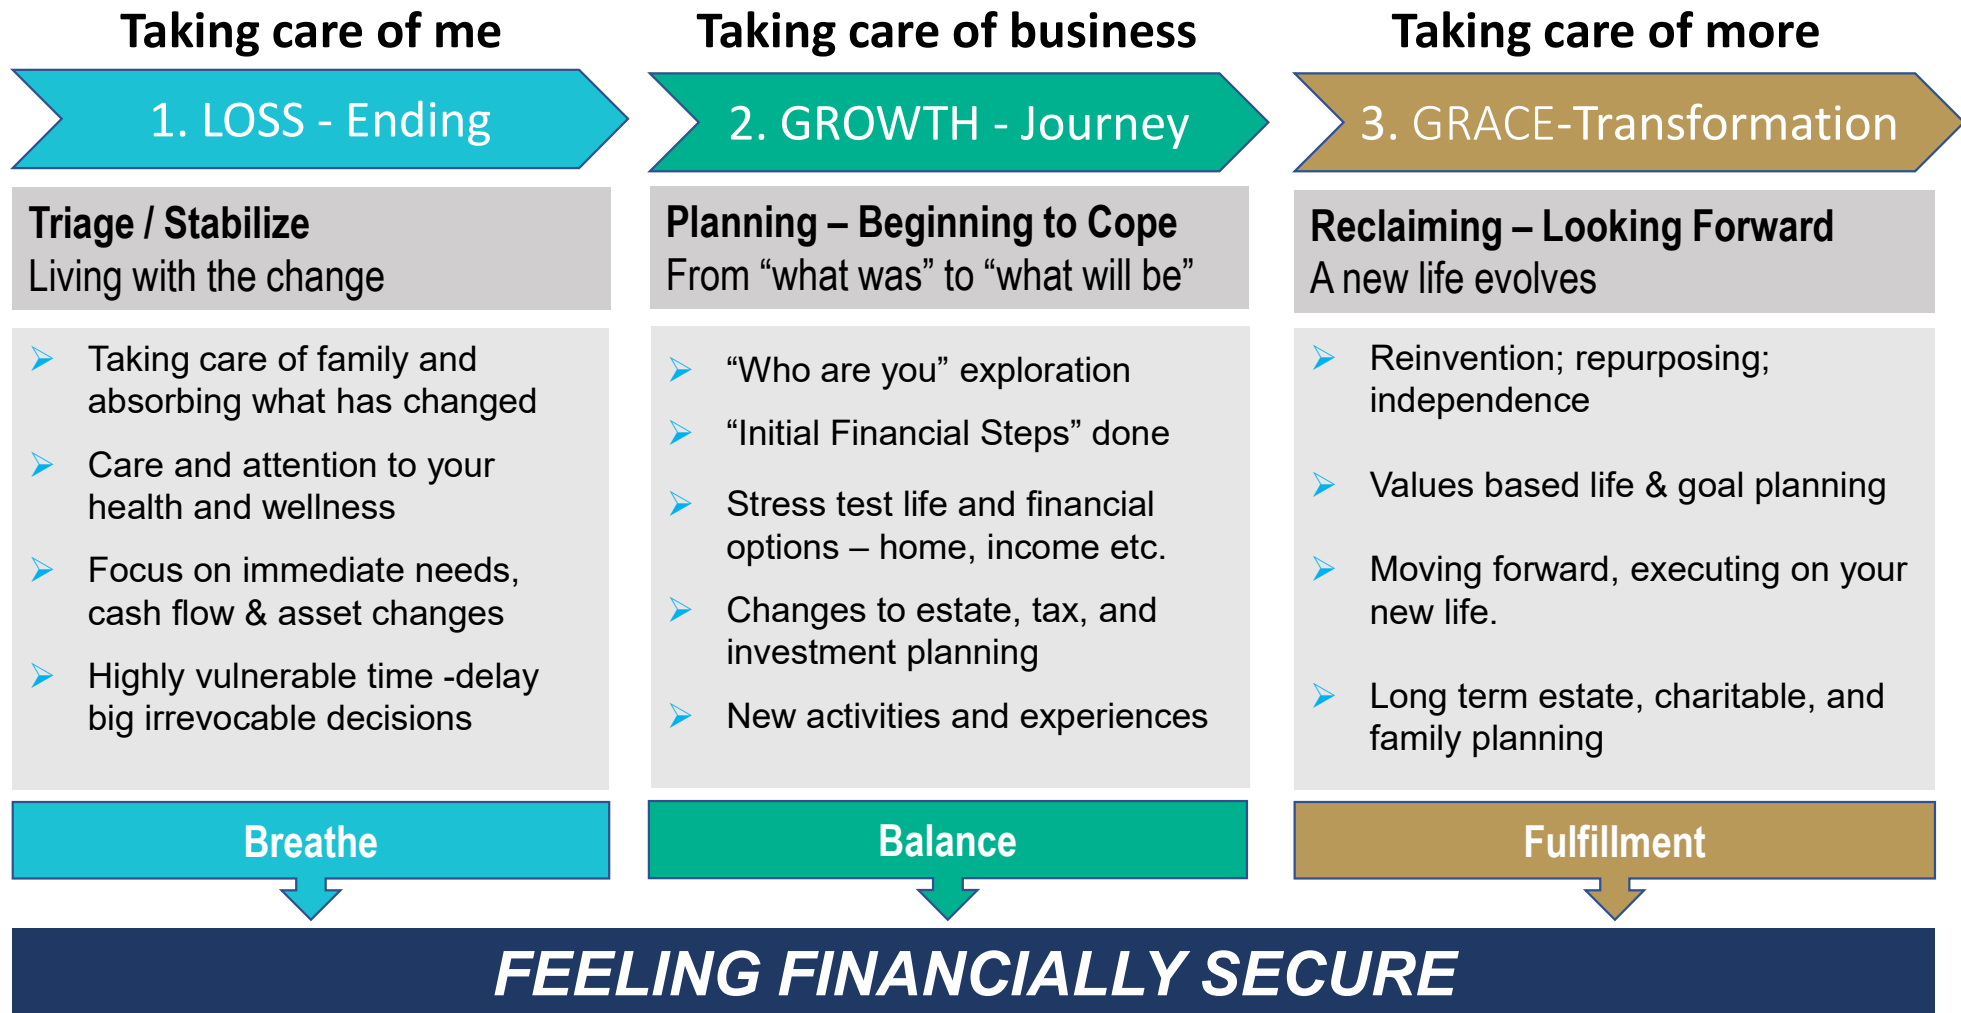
Taking care of me

1. LOSS - Ending

Triage / Stabilize
Living with the change

Taking care of family and absorbing what has changed

Care and attention to your health and wellness

Focus on immediate needs, cash flow & asset changes

Highly vulnerable time -delay big irrevocable decisions

Breathe

Taking care of business

2. GROWTH - Journey

Planning – Beginning to Cope
From "what was" to "what will be"

"Who are you" exploration

"Initial Financial Steps" done

Stress test life and financial options – home, income etc.

Changes to estate, tax, and investment planning

New activities and experiences

Balance

Taking care of more

3. GRACE-Transformation

Reclaiming – Looking Forward
A new life evolves

Reinvention; repurposing; independence

Values based life & goal planning

Moving forward, executing on your new life.

Long term estate, charitable, and family planning

Fulfillment

FEELING FINANCIALLY SECURE